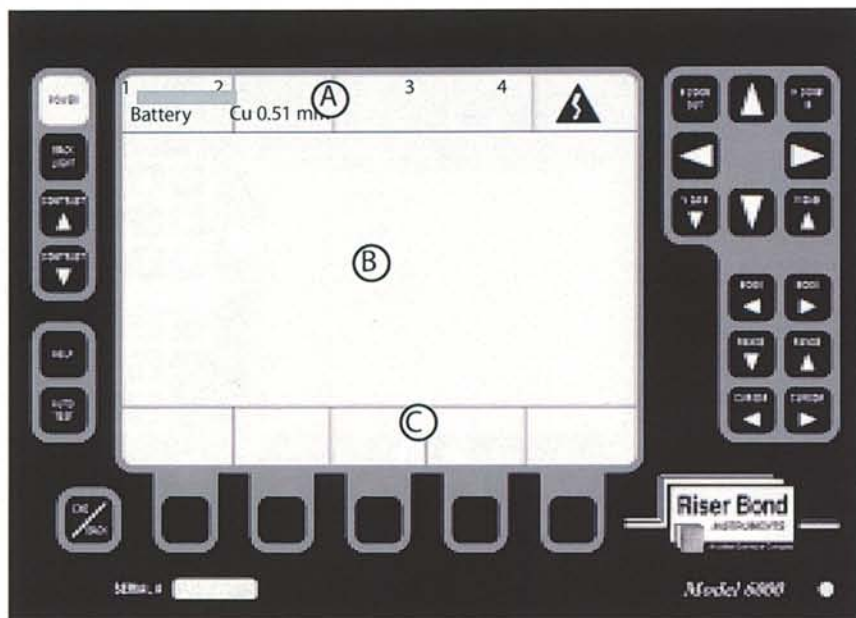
POWER

BACK LIGHT

CONTRAST ▲

CONTRAST ▼

HELP

AUTO TEST

1 2 Ⓐ 3 4

Battery Cu 0.51 mm

Ⓑ

Ⓒ

ZOOM OUT

ZOOM IN

GAIN ▼

GAIN ▲

ZOOM ◄

ZOOM ►

RANGE ▼

RANGE ▲

CURSOR ◄

CURSOR ►

ESC / BACK

Riser Bond INSTRUMENTS

SERIAL #

Model 6000